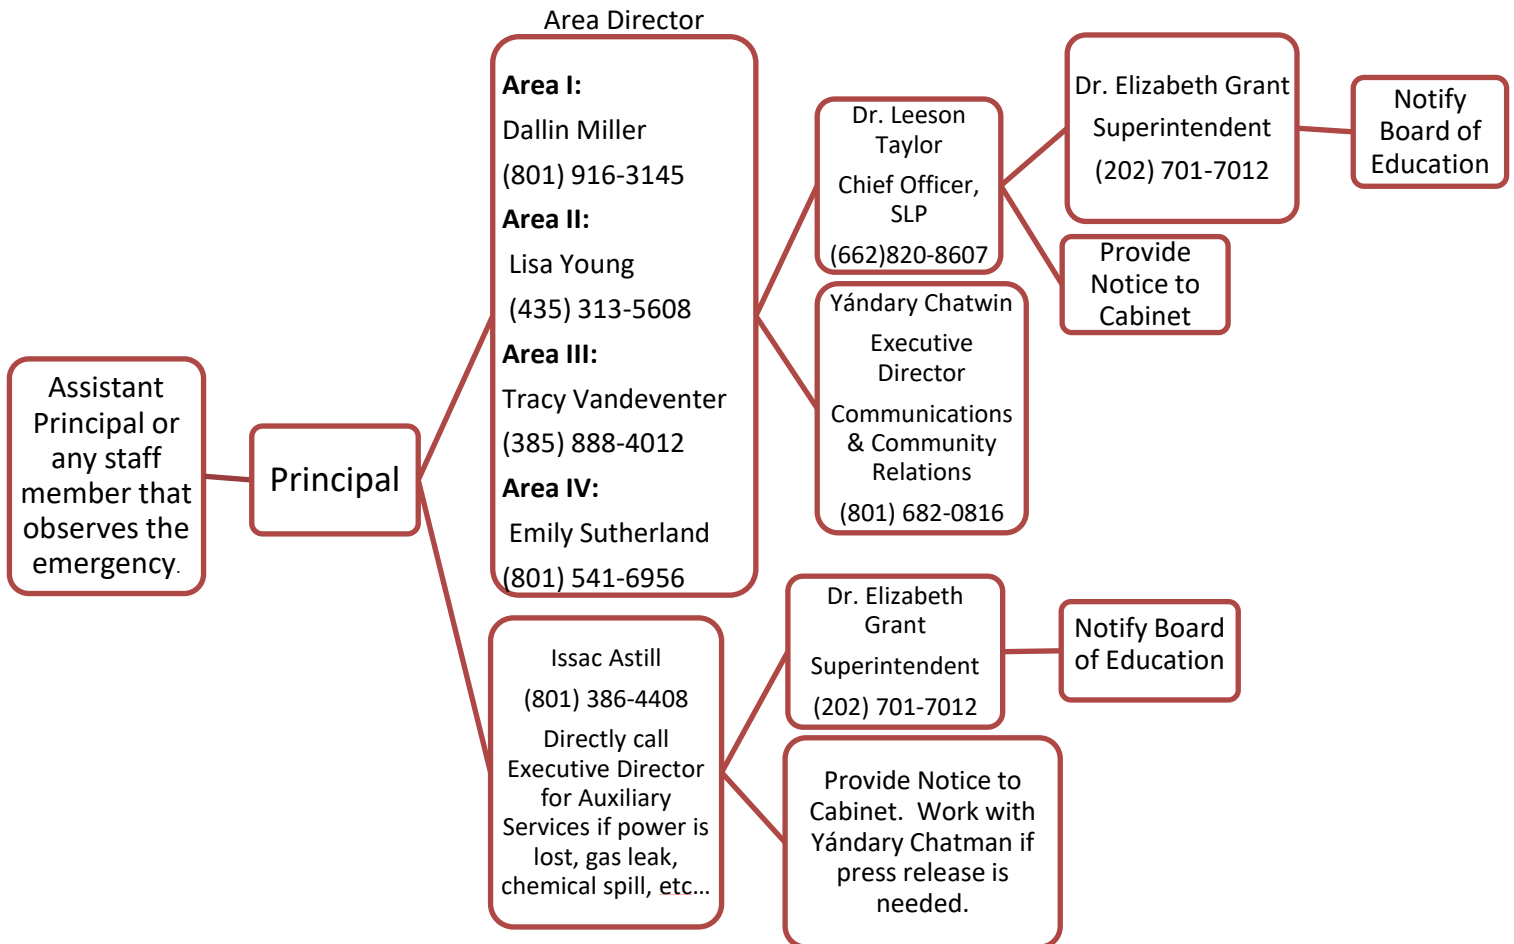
Assistant Principal or any staff member that observes the emergency.

Principal

Area Director

**Area I:**
Dallin Miller
(801) 916-3145
**Area II:**
Lisa Young
(435) 313-5608
**Area III:**
Tracy Vandeventer
(385) 888-4012
**Area IV:**
Emily Sutherland
(801) 541-6956

Dr. Leeson Taylor
Chief Officer, SLP
(662)820-8607

Dr. Elizabeth Grant
Superintendent
(202) 701-7012

Notify Board of Education

Provide Notice to Cabinet

Yándary Chatwin
Executive Director
Communications & Community Relations
(801) 682-0816

Issac Astill
(801) 386-4408
Directly call Executive Director for Auxiliary Services if power is lost, gas leak, chemical spill, etc…

Dr. Elizabeth Grant
Superintendent
(202) 701-7012

Notify Board of Education

Provide Notice to Cabinet. Work with Yándary Chatman if press release is needed.